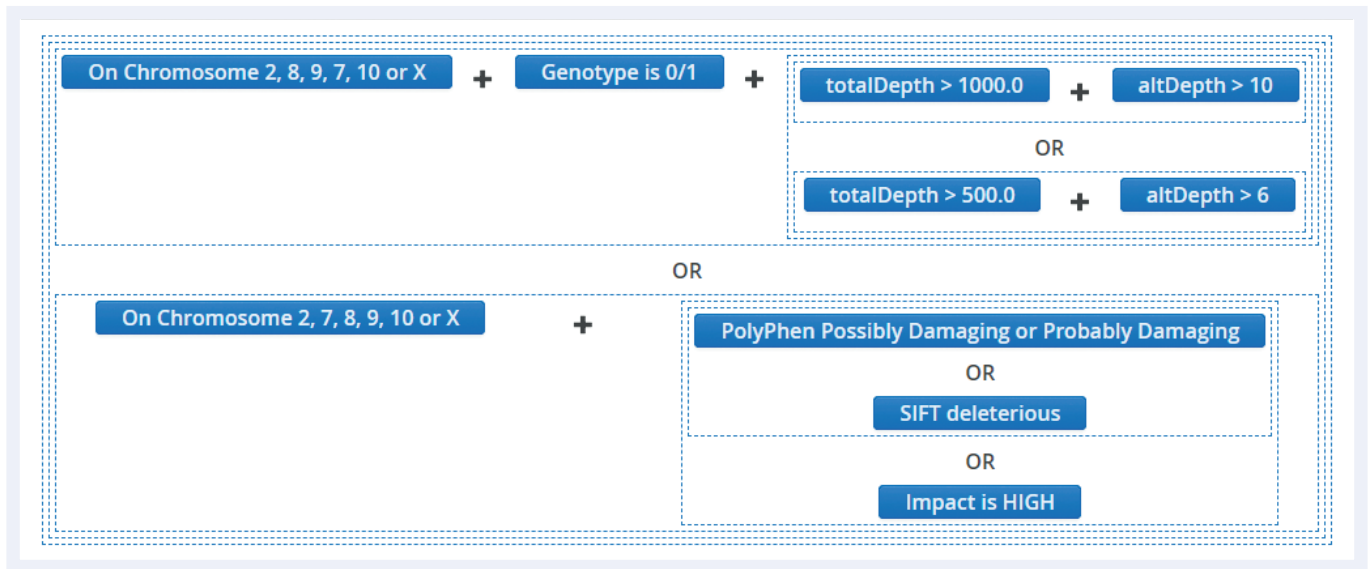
On Chromosome 2, 8, 9, 7, 10 or X + Genotype is 0/1 + totalDepth > 1000.0 + altDepth > 10

OR

totalDepth > 500.0 + altDepth > 6

OR

On Chromosome 2, 7, 8, 9, 10 or X + PolyPhen Possibly Damaging or Probably Damaging

OR

SIFT deleterious

OR

Impact is HIGH